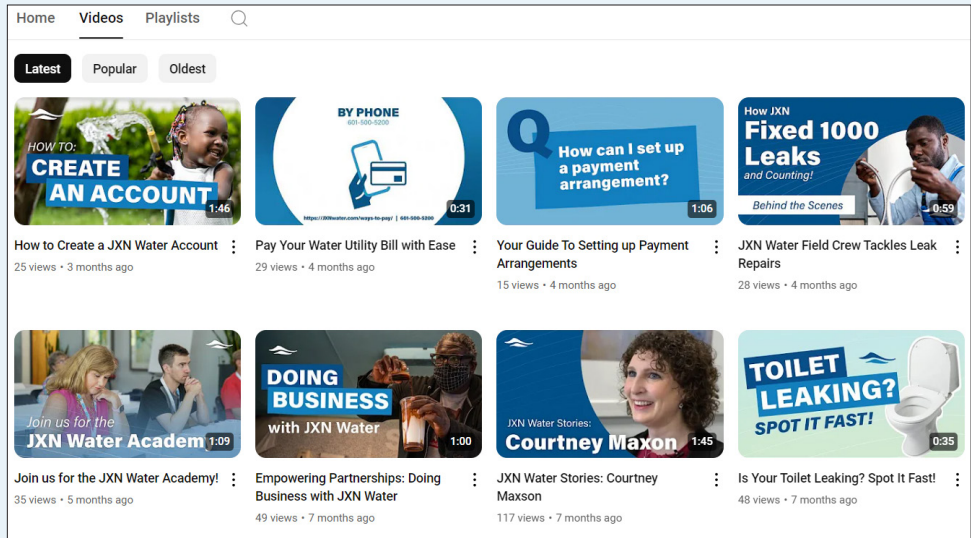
Home Videos Playlists

Latest Popular Oldest

HOW TO: CREATE AN ACCOUNT
1:46
How to Create a JXN Water Account
25 views • 3 months ago

BY PHONE
601-500-5200
https://JXNwater.com/ways-to-pay/ | 601-500-5200
0:31
Pay Your Water Utility Bill with Ease
29 views • 4 months ago

Q How can I set up a payment arrangement?
1:06
Your Guide To Setting up Payment Arrangements
15 views • 4 months ago

How JXN Fixed 1000 Leaks and Counting!
Behind the Scenes
0:59
JXN Water Field Crew Tackles Leak Repairs
28 views • 4 months ago

Join us for the JXN Water Academ
1:09
Join us for the JXN Water Academy!
35 views • 5 months ago

DOING BUSINESS with JXN Water
1:00
Empowering Partnerships: Doing Business with JXN Water
49 views • 7 months ago

JXN Water Stories: Courtney Maxon
1:45
JXN Water Stories: Courtney Maxson
117 views • 7 months ago

TOILET LEAKING? SPOT IT FAST!
0:35
Is Your Toilet Leaking? Spot It Fast!
48 views • 7 months ago